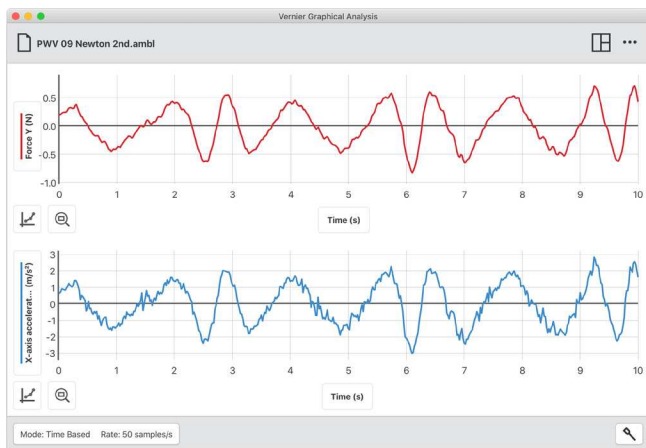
Vernier Graphical Analysis

PWV 09 Newton 2nd.ambl

Force Y (N)

0.5
0.0
-0.5
-1.0

0 1 2 3 4 5 6 7 8 9 10

Time (s)

X-axis accelerat... (m/s²)

3
2
1
0
-1
-2
-3

0 1 2 3 4 5 6 7 8 9 10

Time (s)

Mode: Time Based Rate: 50 samples/s